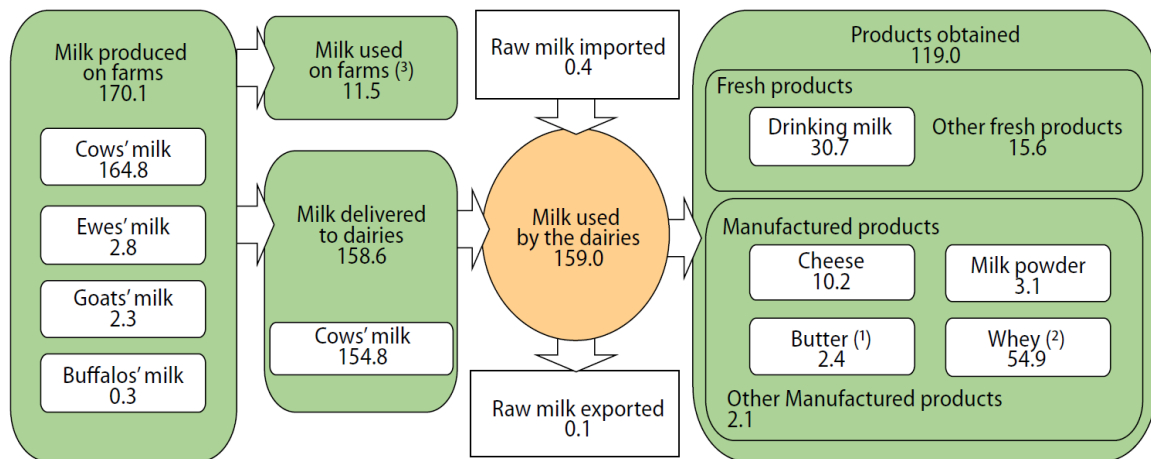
Milk produced on farms
170.1

Cows' milk
164.8

Ewes' milk
2.8

Goats' milk
2.3

Buffalos' milk
0.3

Milk used on farms $^{(3)}$
11.5

Milk delivered to dairies
158.6

Cows' milk
154.8

Raw milk imported
0.4

Milk used by the dairies
159.0

Raw milk exported
0.1

Products obtained
119.0

Fresh products

Drinking milk
30.7

Other fresh products
15.6

Manufactured products

Cheese
10.2

Milk powder
3.1

Butter $^{(1)}$
2.4

Whey $^{(2)}$
54.9

Other Manufactured products
2.1